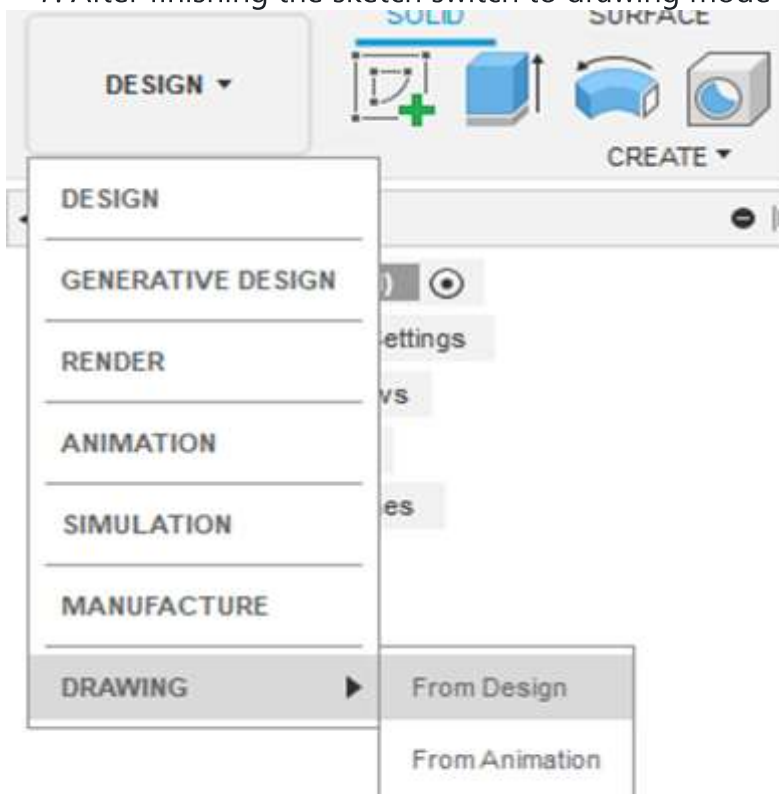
7. After finishing the sketch switch to drawing mode

SOLID SURFACE

DESIGN ▾

CREATE ▾

DESIGN

GENERATIVE DESIGN

RENDER

ANIMATION

SIMULATION

MANUFACTURE

DRAWING ▶

From Design

From Animation

ettings

vs

es